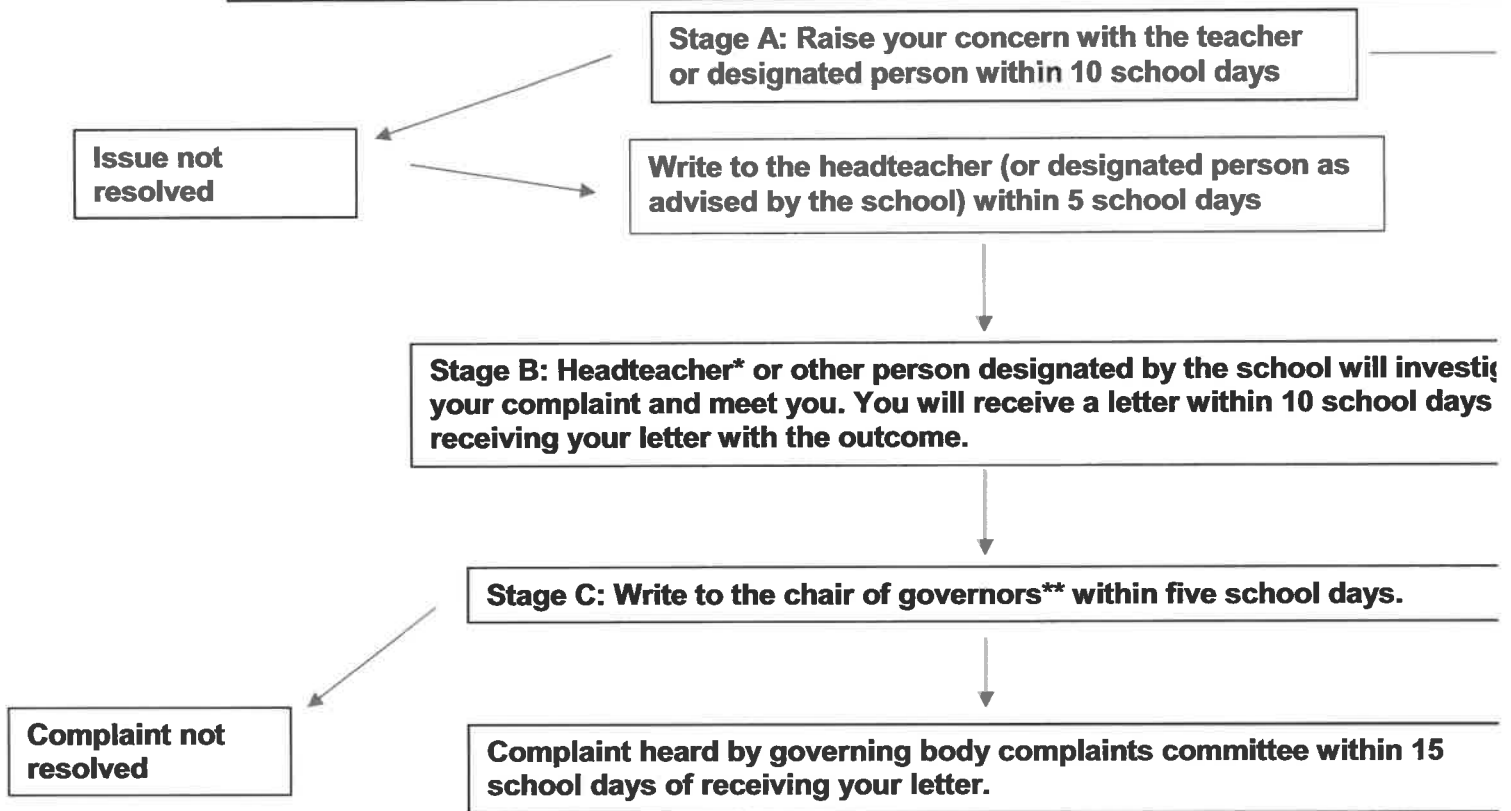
Stage A: Raise your concern with the teacher or designated person within 10 school days

Issue not resolved

Write to the headteacher (or designated person as advised by the school) within 5 school days

Stage B: Headteacher* or other person designated by the school will investi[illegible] your complaint and meet you. You will receive a letter within 10 school days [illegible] receiving your letter with the outcome.

Stage C: Write to the chair of governors** within five school days.

Complaint not resolved

Complaint heard by governing body complaints committee within 15 school days of receiving your letter.